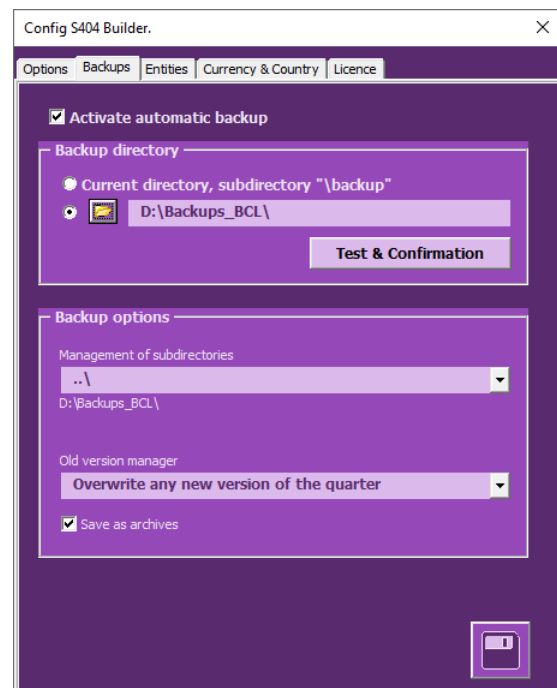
Config S404 Builder.

Options
Backups
Entities
Currency & Country
Licence

Activate automatic backup

Backup directory

Current directory, subdirectory "\backup"

D:\Backups_BCL\

Test & Confirmation

Backup options

Management of subdirectories

..\

D:\Backups_BCL\

Old version manager

Overwrite any new version of the quarter

Save as archives